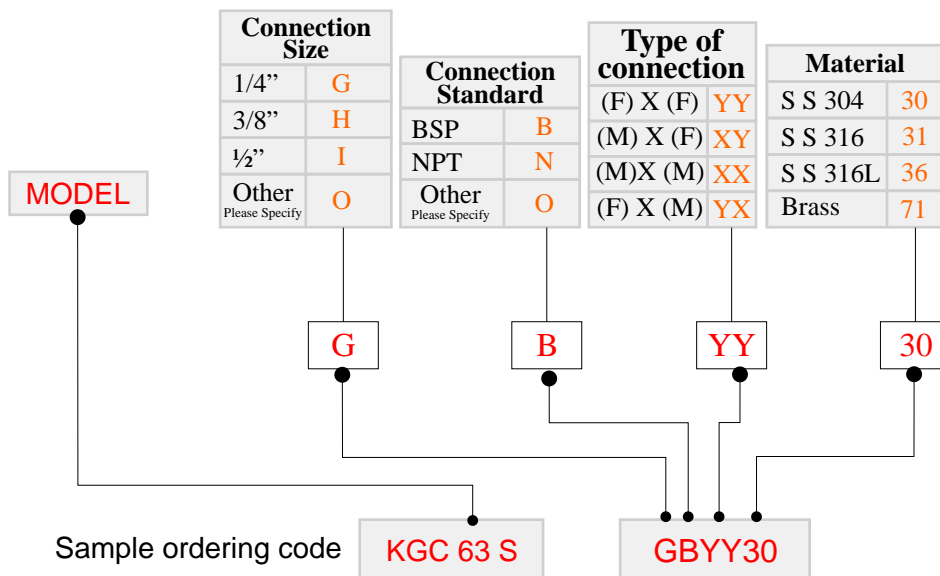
| Connection Size | |
|---|---|
| 1/4” | G |
| 3/8” | H |
| ½” | I |
| Other Please Specify | O |

| Connection Standard | |
|---|---|
| BSP | B |
| NPT | N |
| Other Please Specify | O |

| Type of connection | |
|---|---|
| (F) X (F) | YY |
| (M) X (F) | XY |
| (M)X (M) | XX |
| (F) X (M) | YX |

| Material | |
|---|---|
| S S 304 | 30 |
| S S 316 | 31 |
| S S 316L | 36 |
| Brass | 71 |

MODEL

G

B

YY

30

Sample ordering code KGC 63 S GBYY30